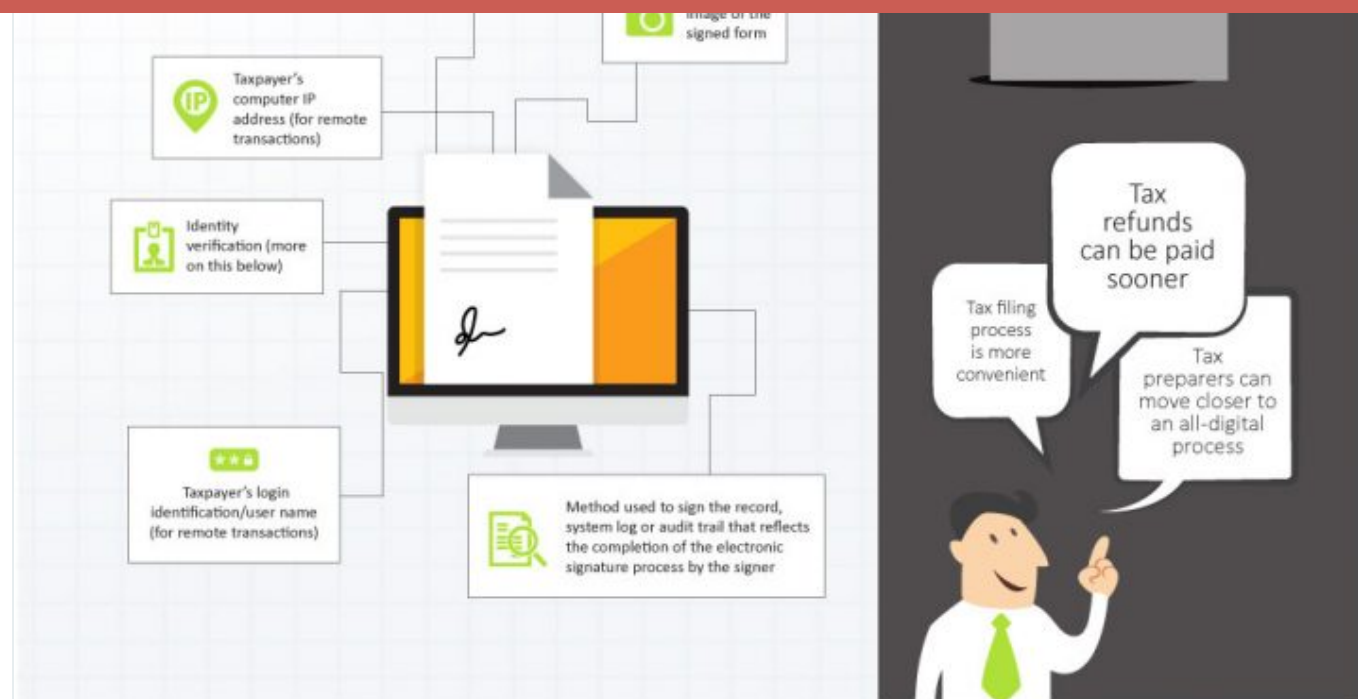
image of the signed form

IP

Taxpayer's computer IP address (for remote transactions)

Identity verification (more on this below)

Taxpayer's login identification/user name (for remote transactions)

Method used to sign the record, system log or audit trail that reflects the completion of the electronic signature process by the signer

Tax refunds can be paid sooner

Tax filing process is more convenient

Tax preparers can move closer to an all-digital process